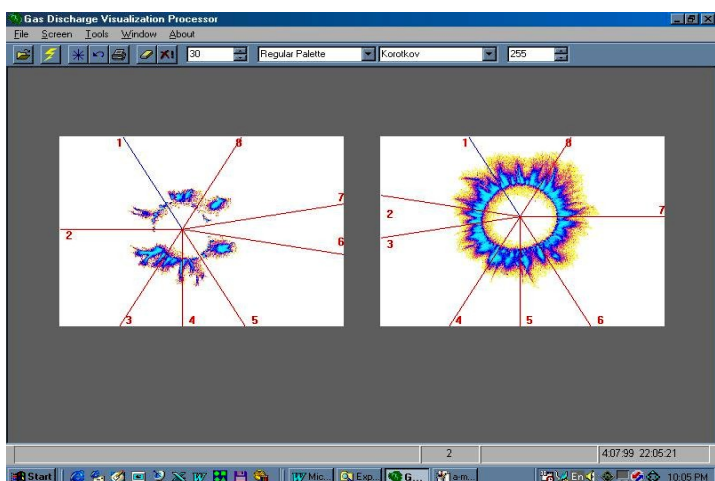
Gas Discharge Visualization Processor

File Screen Tools Window About

X1 30 Regular Palette Korotkov 255

1
8
7
2
6
3
4
5

1
8
2
7
3
4
5
6

2 4:07:99 22:05:21

Start Mic... Exp... G... e-m... En 10:05 PM